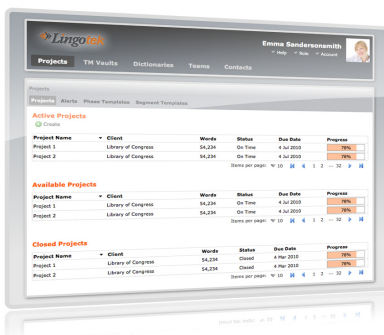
Lingotek

Emma Sandersonsmith
Help Role Account

Projects TM Vaults Dictionaries Teams Contacts

Projects
Projects Alerts Phase Templates Segment Templates

Active Projects
Create

| Project Name | Client | Words | Status | Due Date | Progress |
|---|---|---|---|---|---|
| Project 1 | Library of Congress | $4,234 | On Time | 4 Jul 2010 | 78% |
| Project 2 | Library of Congress | $4,234 | On Time | 4 Jul 2010 | 78% |

Items per page: 10 1 2 ... 32

Available Projects

| Project Name | Client | Words | Status | Due Date | Progress |
|---|---|---|---|---|---|
| Project 1 | Library of Congress | $4,234 | On Time | 4 Jul 2010 | 78% |
| Project 2 | Library of Congress | $4,234 | On Time | 4 Jul 2010 | 78% |

Items per page: 10 1 2 ... 32

Closed Projects

| Project Name | Client | Words | Status | Due Date | Progress |
|---|---|---|---|---|---|
| Project 1 | Library of Congress | $4,234 | Closed | 4 Mar 2010 | 78% |
| Project 2 | Library of Congress | $4,234 | Closed | 4 Mar 2010 | 78% |

Items per page: 10 1 2 ... 32